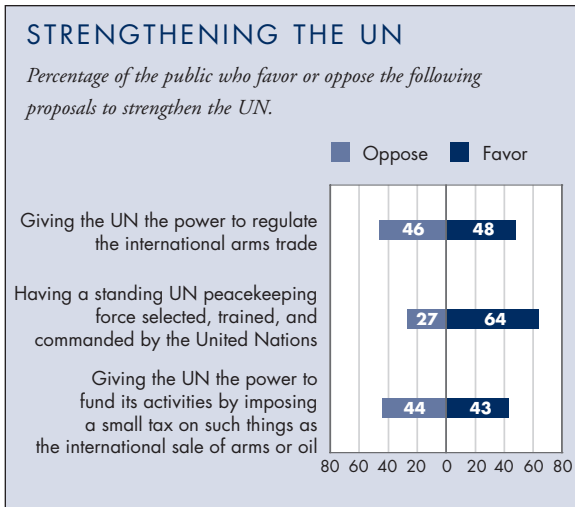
STRENGTHENING THE UN

Percentage of the public who favor or oppose the following proposals to strengthen the UN.

Oppose Favor

Giving the UN the power to regulate the international arms trade

46 48

Having a standing UN peacekeeping force selected, trained, and commanded by the United Nations

27 64

Giving the UN the power to fund its activities by imposing a small tax on such things as the international sale of arms or oil

44 43

80 60 40 20 0 20 40 60 80